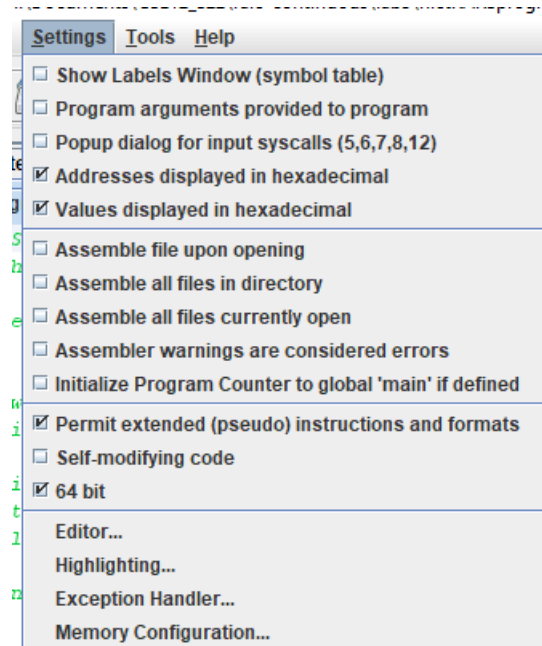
Settings Tools Help

☐ Show Labels Window (symbol table)
☐ Program arguments provided to program
☐ Popup dialog for input syscalls (5,6,7,8,12)
☑ Addresses displayed in hexadecimal
☑ Values displayed in hexadecimal

☐ Assemble file upon opening
☐ Assemble all files in directory
☐ Assemble all files currently open
☐ Assembler warnings are considered errors
☐ Initialize Program Counter to global 'main' if defined

☑ Permit extended (pseudo) instructions and formats
☐ Self-modifying code
☑ 64 bit

Editor...
Highlighting...
Exception Handler...
Memory Configuration...